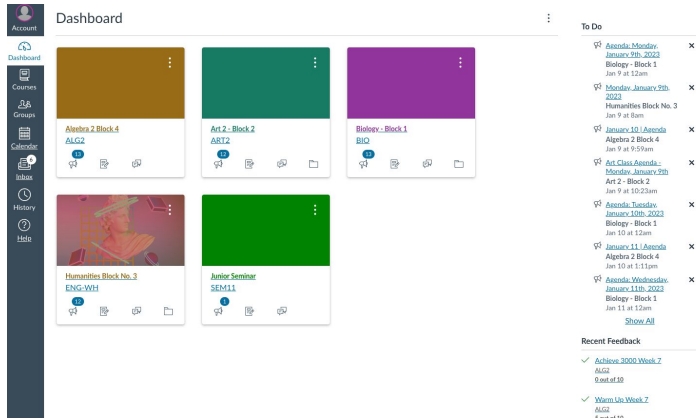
Account
Dashboard
Courses
Groups
Calendar
6
Inbox
History
Help

Dashboard

Algebra 2 Block 4
ALG2
13

Art 2 - Block 2
ART2
12

Biology - Block 1
BIO
13

Humanities Block No. 3
ENG-WH
12

Junior Seminar
SEM11
1

To Do

Agenda: Monday, January 9th, 2023
Biology - Block 1
Jan 9 at 12am
×

Monday, January 9th, 2023
Humanities Block No. 3
Jan 9 at 8am
×

January 10 | Agenda
Algebra 2 Block 4
Jan 9 at 9:59am
×

Art Class Agenda - Monday, January 9th
Art 2 - Block 2
Jan 9 at 10:23am
×

Agenda: Tuesday, January 10th, 2023
Biology - Block 1
Jan 10 at 12am
×

January 11 | Agenda
Algebra 2 Block 4
Jan 10 at 1:11pm
×

Agenda: Wednesday, January 11th, 2023
Biology - Block 1
Jan 11 at 12am
×

Show All

Recent Feedback

Achieve 3000 Week 7
ALG2
0 out of 10

Warm Up Week 7
ALG2
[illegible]